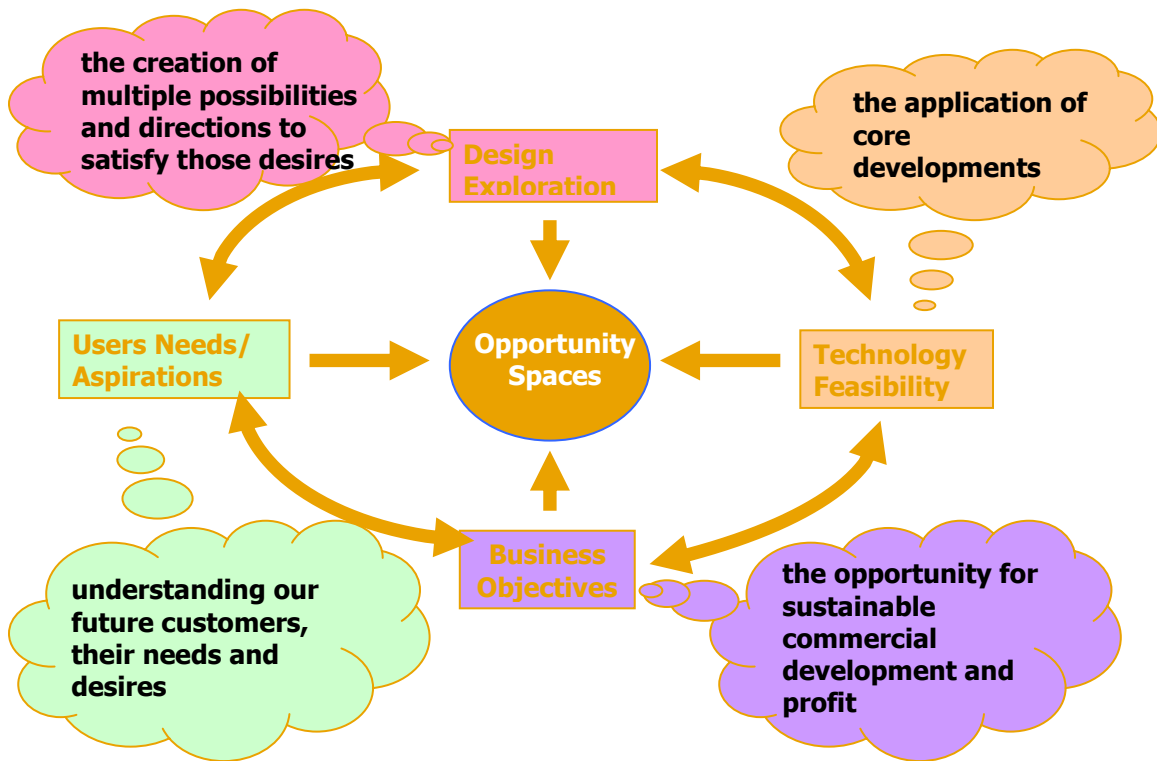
the creation of multiple possibilities and directions to satisfy those desires

Design Exploration

the application of core developments

Users Needs/ Aspirations

Opportunity Spaces

Technology Feasibility

Business Objectives

understanding our future customers, their needs and desires

the opportunity for sustainable commercial development and profit